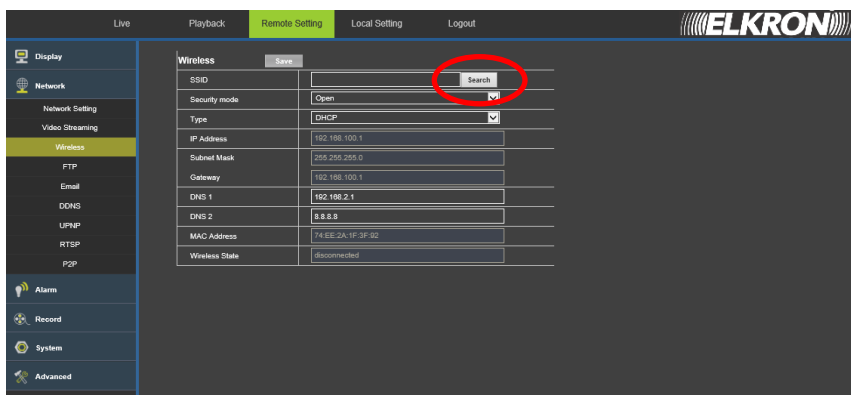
Live Playback Remote Setting Local Setting Logout

ELKRON

Display
Network
Network Setting
Video Streaming
Wireless
FTP
Email
DDNS
UPNP
RTSP
P2P
Alarm
Record
System
Advanced

Wireless Save

| | |
|---|---|
| SSID | Search |
| Security mode | Open |
| Type | DHCP |
| IP Address | 192.168.100.1 |
| Subnet Mask | 255.255.255.0 |
| Gateway | 192.168.100.1 |
| DNS 1 | 192.168.2.1 |
| DNS 2 | 8.8.8.8 |
| MAC Address | 74:EE:2A:1F:3F:92 |
| Wireless State | disconnected |